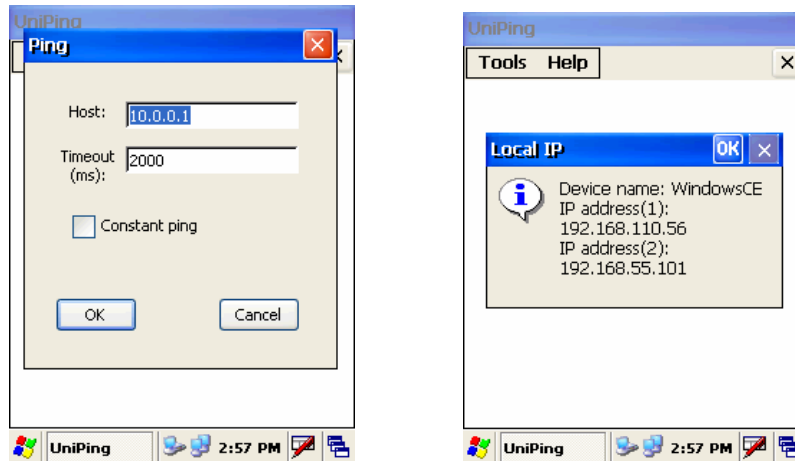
UniPing

Ping

Host: 10.0.0.1

Timeout (ms): 2000

Constant ping

OK

Cancel

UniPing 2:57 PM

UniPing

Tools Help

Local IP OK

Device name: WindowsCE
IP address(1):
192.168.110.56
IP address(2):
192.168.55.101

UniPing 2:57 PM